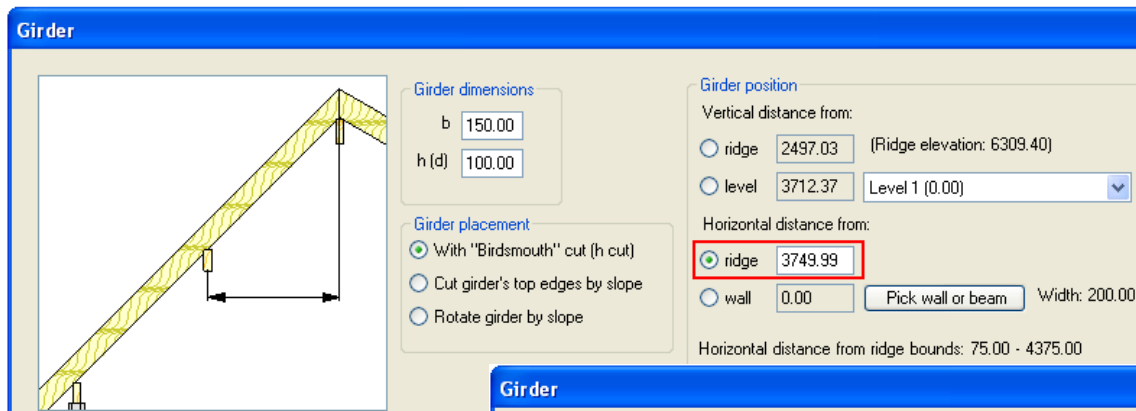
Girder

Girder dimensions
b 150.00
h (d) 100.00

Girder placement
With "Birdsmouth" cut (h cut)
Cut girder's top edges by slope
Rotate girder by slope

Girder position
Vertical distance from:
ridge 2497.03 (Ridge elevation: 6309.40)
level 3712.37 Level 1 (0.00)
Horizontal distance from:
ridge 3749.99
wall 0.00 Pick wall or beam Width: 200.00
Horizontal distance from ridge bounds: 75.00 - 4375.00

Girder